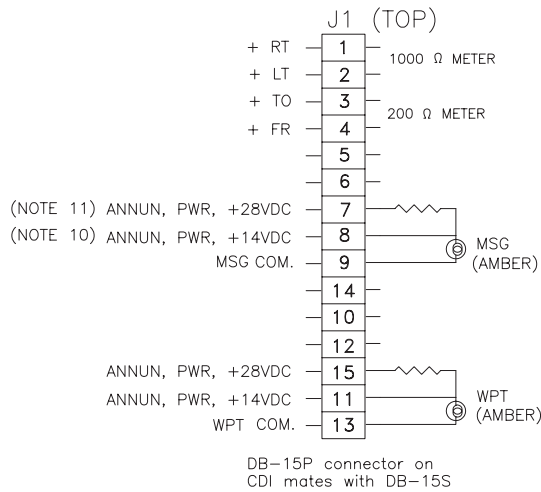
J1 (TOP)

+ RT 1
+ LT 2
+ TO 3
+ FR 4
5
6
(NOTE 11) ANNUN, PWR, +28VDC 7
(NOTE 10) ANNUN, PWR, +14VDC 8
MSG COM. 9
14
10
12
ANNUN, PWR, +28VDC 15
ANNUN, PWR, +14VDC 11
WPT COM. 13

1000 Ω METER

200 Ω METER

MSG (AMBER)

WPT (AMBER)

DB-15P connector on CDI mates with DB-15S